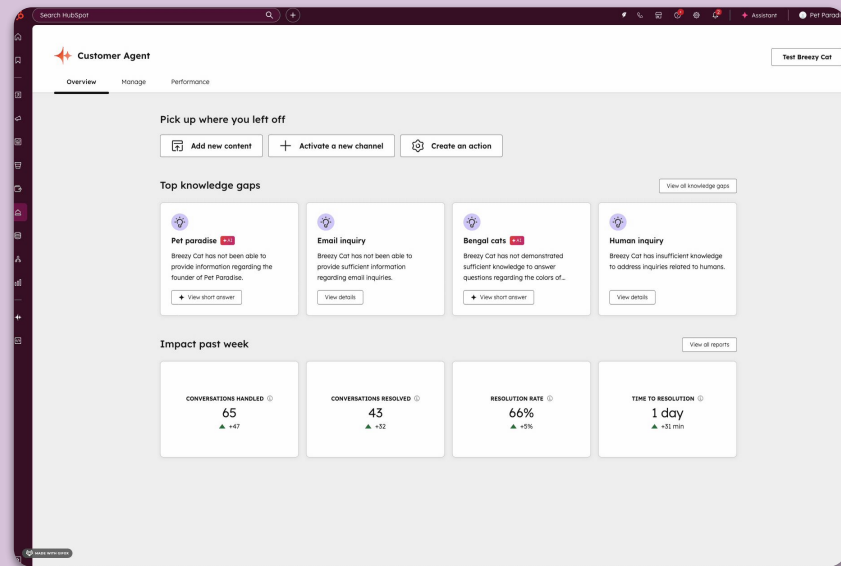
Search HubSpot

Assistant | Pet Paradi

Customer Agent

Overview Manage Performance

Test Breezy Cat

Pick up where you left off

Add new content

Activate a new channel

Create an action

Top knowledge gaps

View all knowledge gaps

Pet paradise AI
Breezy Cat has not been able to provide information regarding the founder of Pet Paradise.
+ View short answer

Email inquiry
Breezy Cat has not been able to provide sufficient information regarding email inquiries.
View details

Bengal cats AI
Breezy Cat has not demonstrated sufficient knowledge to answer questions regarding the colors of...
+ View short answer

Human inquiry
Breezy Cat has insufficient knowledge to address inquiries related to humans.
View details

Impact past week

View all reports

CONVERSATIONS HANDLED
65
+47

CONVERSATIONS RESOLVED
43
+32

RESOLUTION RATE
66%
+5%

TIME TO RESOLUTION
1 day
+31 min

MADE WITH SUPADEMO